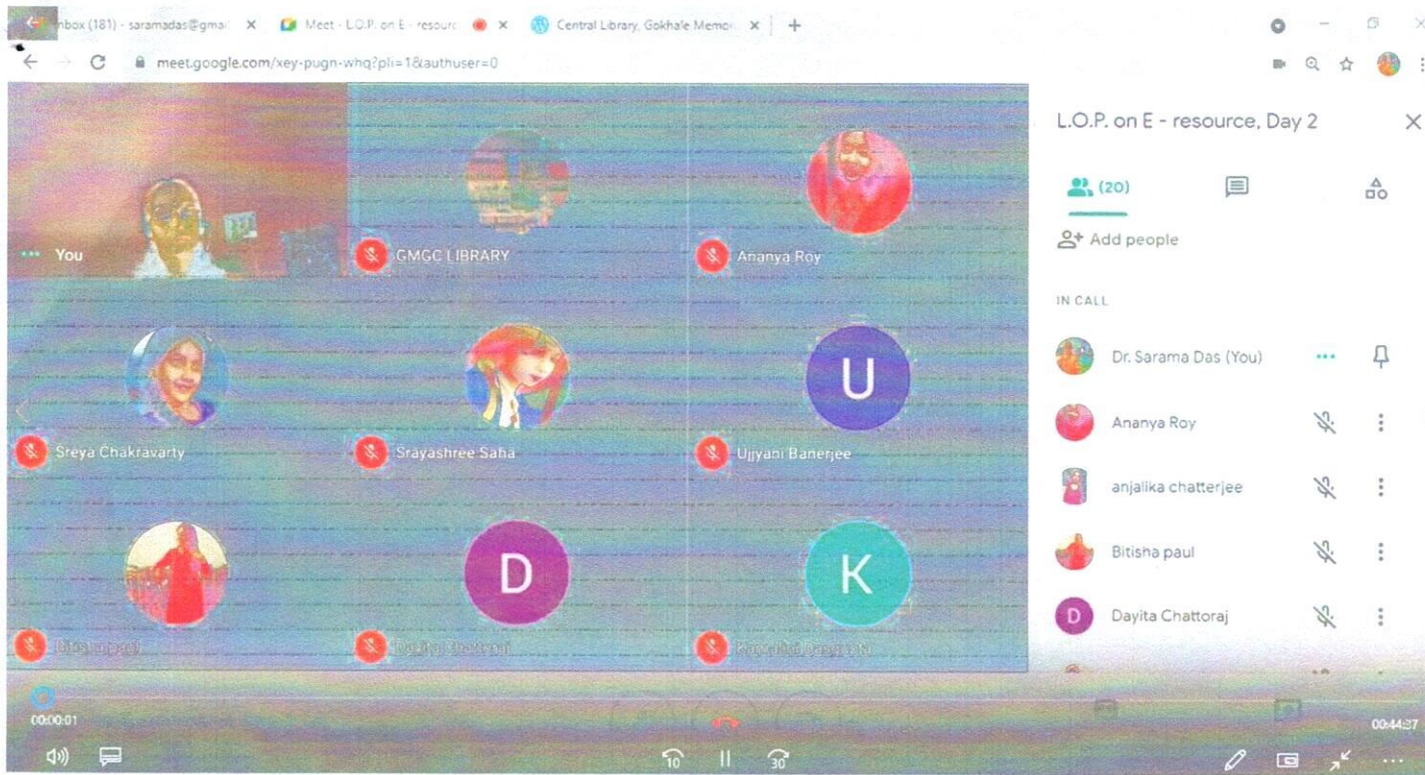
Inbox (181) - saramadas@gmai × Meet - L.O.P. on E - resourc × Central Library, Gokhale Memo ×

meet.google.com/xey-pugn-whq?pli=1&authuser=0

You

GMGC LIBRARY

Ananya Roy

Sreya Chakravarty

Srayashree Saha

U

Ujjyani Banerjee

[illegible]

D

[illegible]

K

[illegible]

L.O.P. on E - resource, Day 2

(20)

Add people

IN CALL

Dr. Sarama Das (You)

Ananya Roy

anjalika chatterjee

Bitisha paul

D

Dayita Chattoraj

00:00:01

00:44:27

10

30